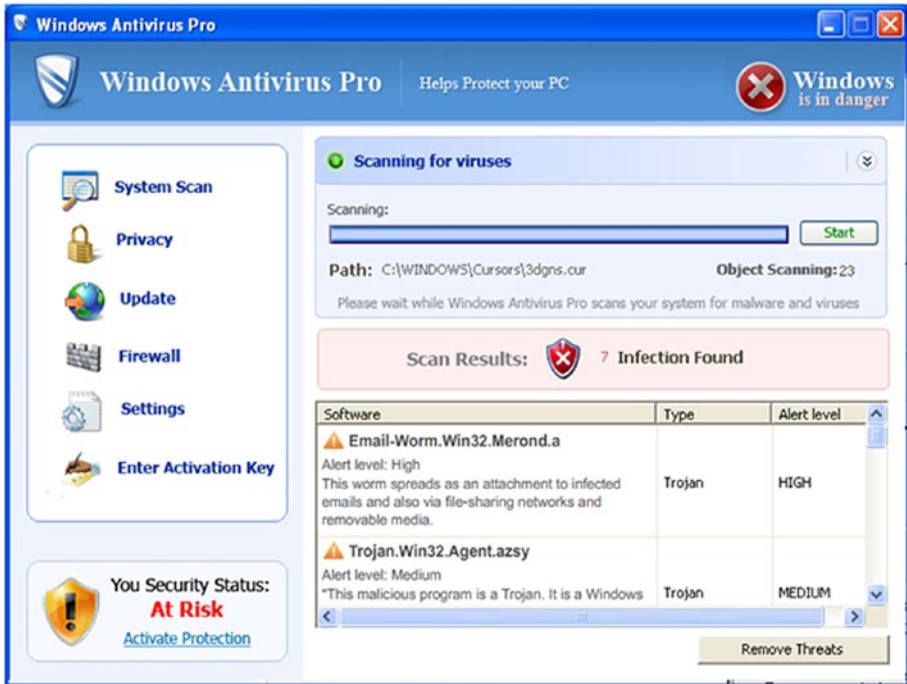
Windows Antivirus Pro

Windows Antivirus Pro

Helps Protect your PC

Windows is in danger

System Scan

Privacy

Update

Firewall

Settings

Enter Activation Key

You Security Status:
At Risk
Activate Protection

Scanning for viruses

Scanning:

Start

Path: C:\WINDOWS\Cursors\3dgns.cur

Object Scanning: 23

Please wait while Windows Antivirus Pro scans your system for malware and viruses

Scan Results: 7 Infection Found

| Software | Type | Alert level |
|---|---|---|
| Email-Worm.Win32.Merond.a<br>Alert level: High<br>This worm spreads as an attachment to infected emails and also via file-sharing networks and removable media. | Trojan | HIGH |
| Trojan.Win32.Agent.azsy<br>Alert level: Medium<br>"This malicious program is a Trojan. It is a Windows | Trojan | MEDIUM |

Remove Threats